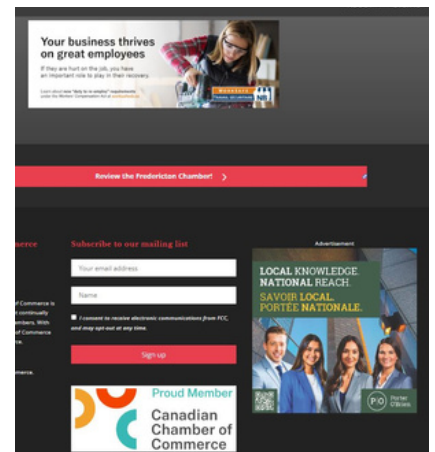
Your business thrives on great employees

If they are hurt on the job, you have an important role to play in their recovery.

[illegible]

Review the Fredericton Chamber! >

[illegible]merce

of Commerce is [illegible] continually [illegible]mbers. With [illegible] of Commerce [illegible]rce.

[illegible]mmerce.

Subscribe to our mailing list

Your email address

Name

I consent to receive electronic communications from FCC, and may opt-out at any time.

Sign up

Proud Member
Canadian Chamber of Commerce

Advertisement

LOCAL KNOWLEDGE. NATIONAL REACH.
SAVOIR LOCAL. PORTÉE NATIONALE.

Porter O'Brien